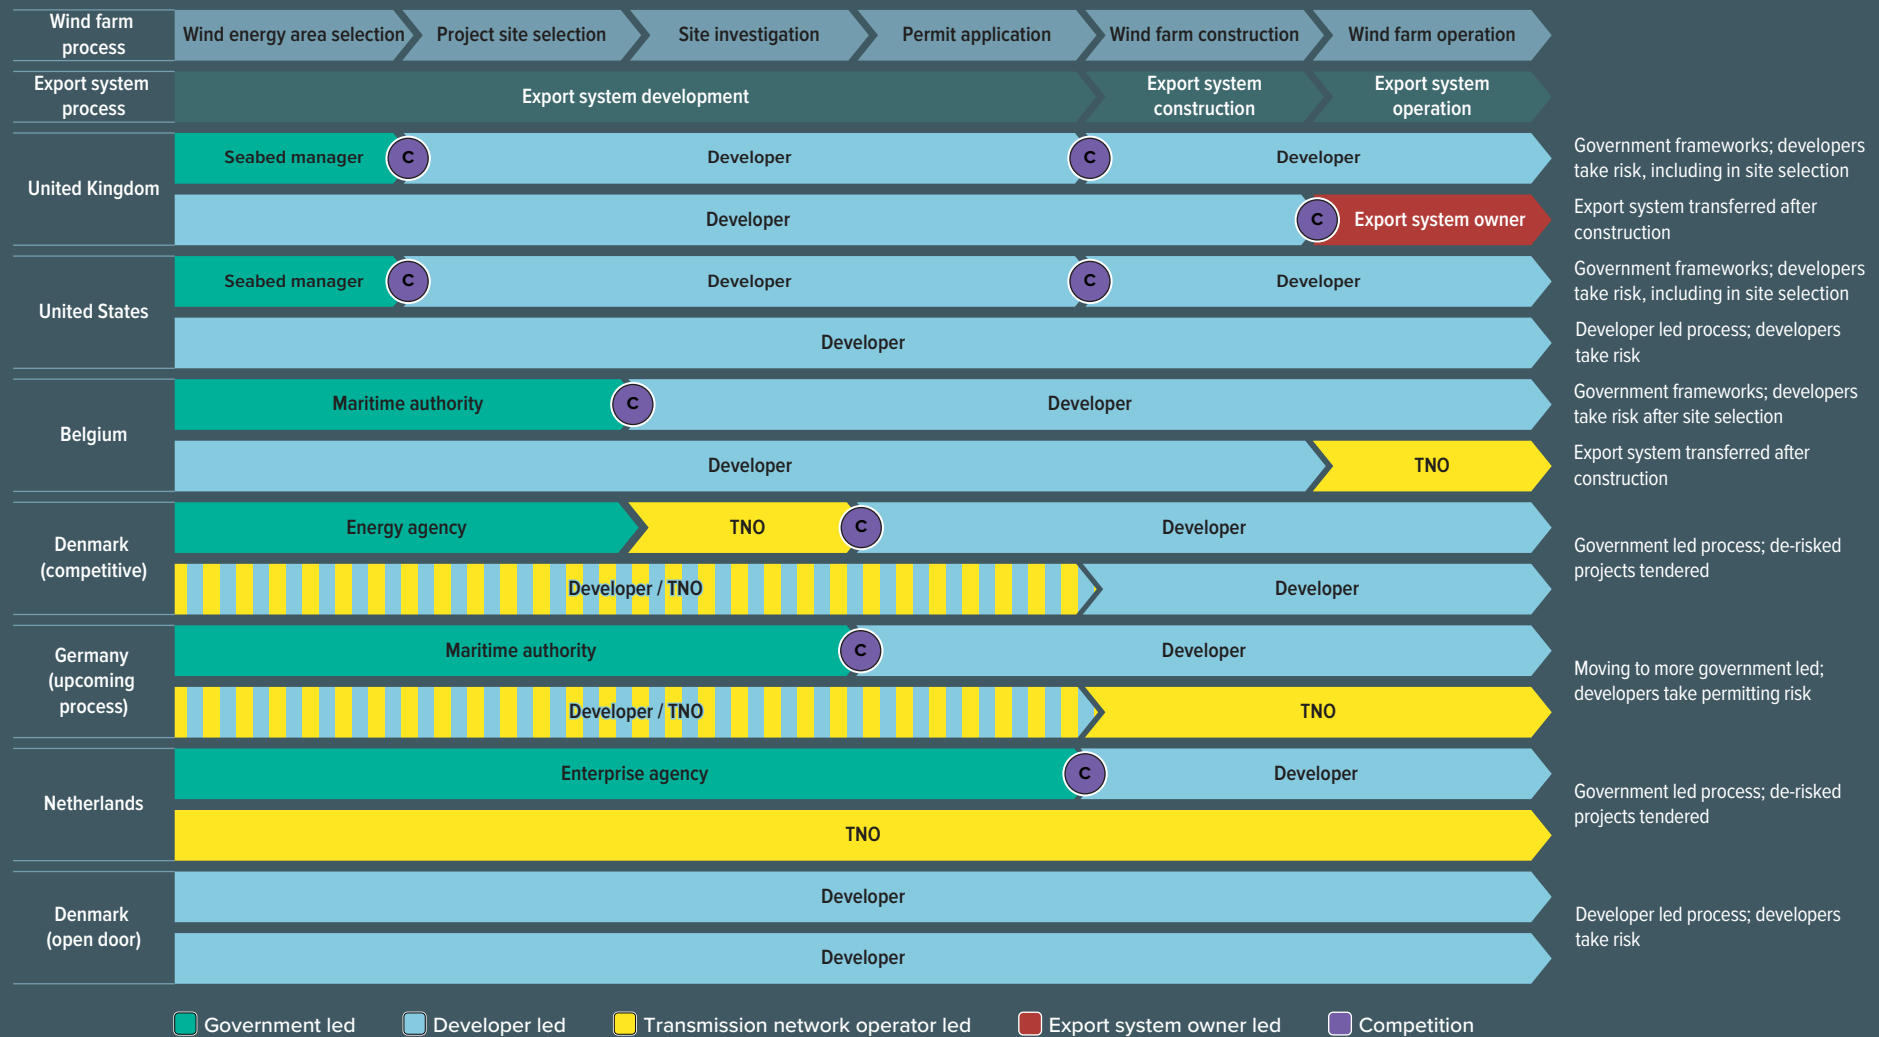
| Wind farm process | Wind energy area selection | Project site selection | Site investigation | Permit application | Wind farm construction | Wind farm operation |
|---|---|---|---|---|---|---|
| Export system process | Export system development | | | | Export system construction | Export system operation |

United Kingdom
Seabed manager C Developer C Developer — Government frameworks; developers take risk, including in site selection
Developer C Export system owner — Export system transferred after construction

United States
Seabed manager C Developer C Developer — Government frameworks; developers take risk, including in site selection
Developer — Developer led process; developers take risk

Belgium
Maritime authority C Developer — Government frameworks; developers take risk after site selection
Developer TNO — Export system transferred after construction

Denmark (competitive)
Energy agency TNO C Developer
Developer / TNO Developer
Government led process; de-risked projects tendered

Germany (upcoming process)
Maritime authority C Developer
Developer / TNO TNO
Moving to more government led; developers take permitting risk

Netherlands
Enterprise agency C Developer
TNO
Government led process; de-risked projects tendered

Denmark (open door)
Developer
Developer
Developer led process; developers take risk

Government led Developer led Transmission network operator led Export system owner led Competition